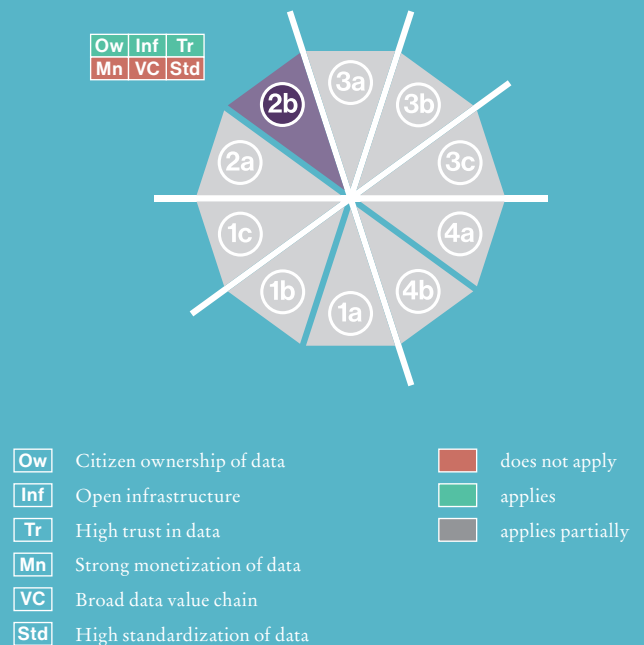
| Ow | Inf | Tr |
|---|---|---|
| Mn | VC | Std |

3a
2b
3b
2a
3c
1c
4a
1b
4b
1a

Ow Citizen ownership of data
Inf Open infrastructure
Tr High trust in data
Mn Strong monetization of data
VC Broad data value chain
Std High standardization of data

does not apply
applies
applies partially